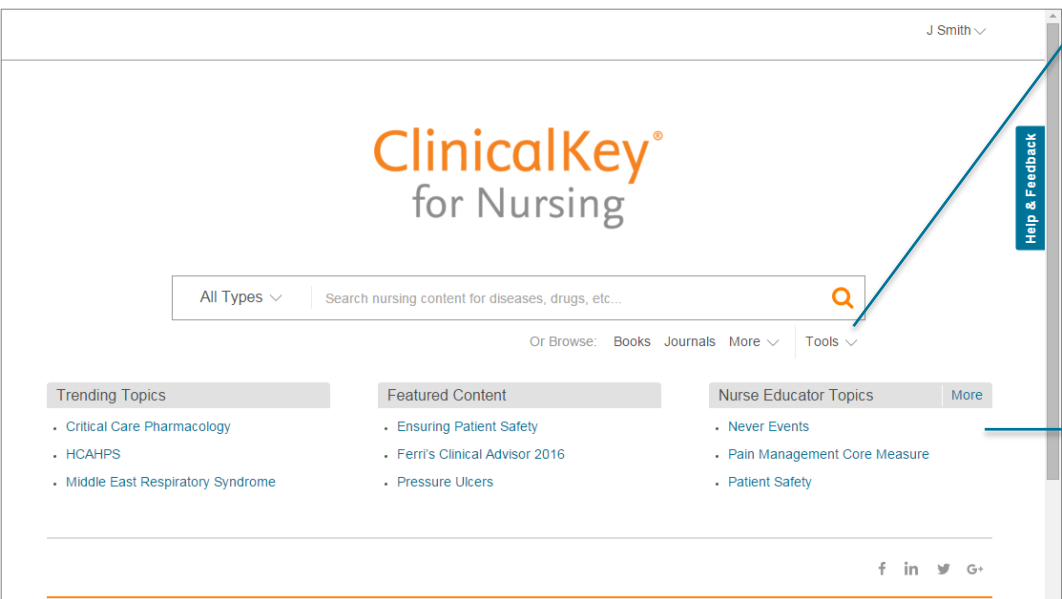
J Smith

ClinicalKey®
for Nursing

All Types

Search nursing content for diseases, drugs, etc...

Or Browse: Books Journals More Tools

Help & Feedback

Trending Topics
- Critical Care Pharmacology
- HCAHPS
- Middle East Respiratory Syndrome

Featured Content
- Ensuring Patient Safety
- Ferri's Clinical Advisor 2016
- Pressure Ulcers

Nurse Educator Topics More
- Never Events
- Pain Management Core Measure
- Patient Safety